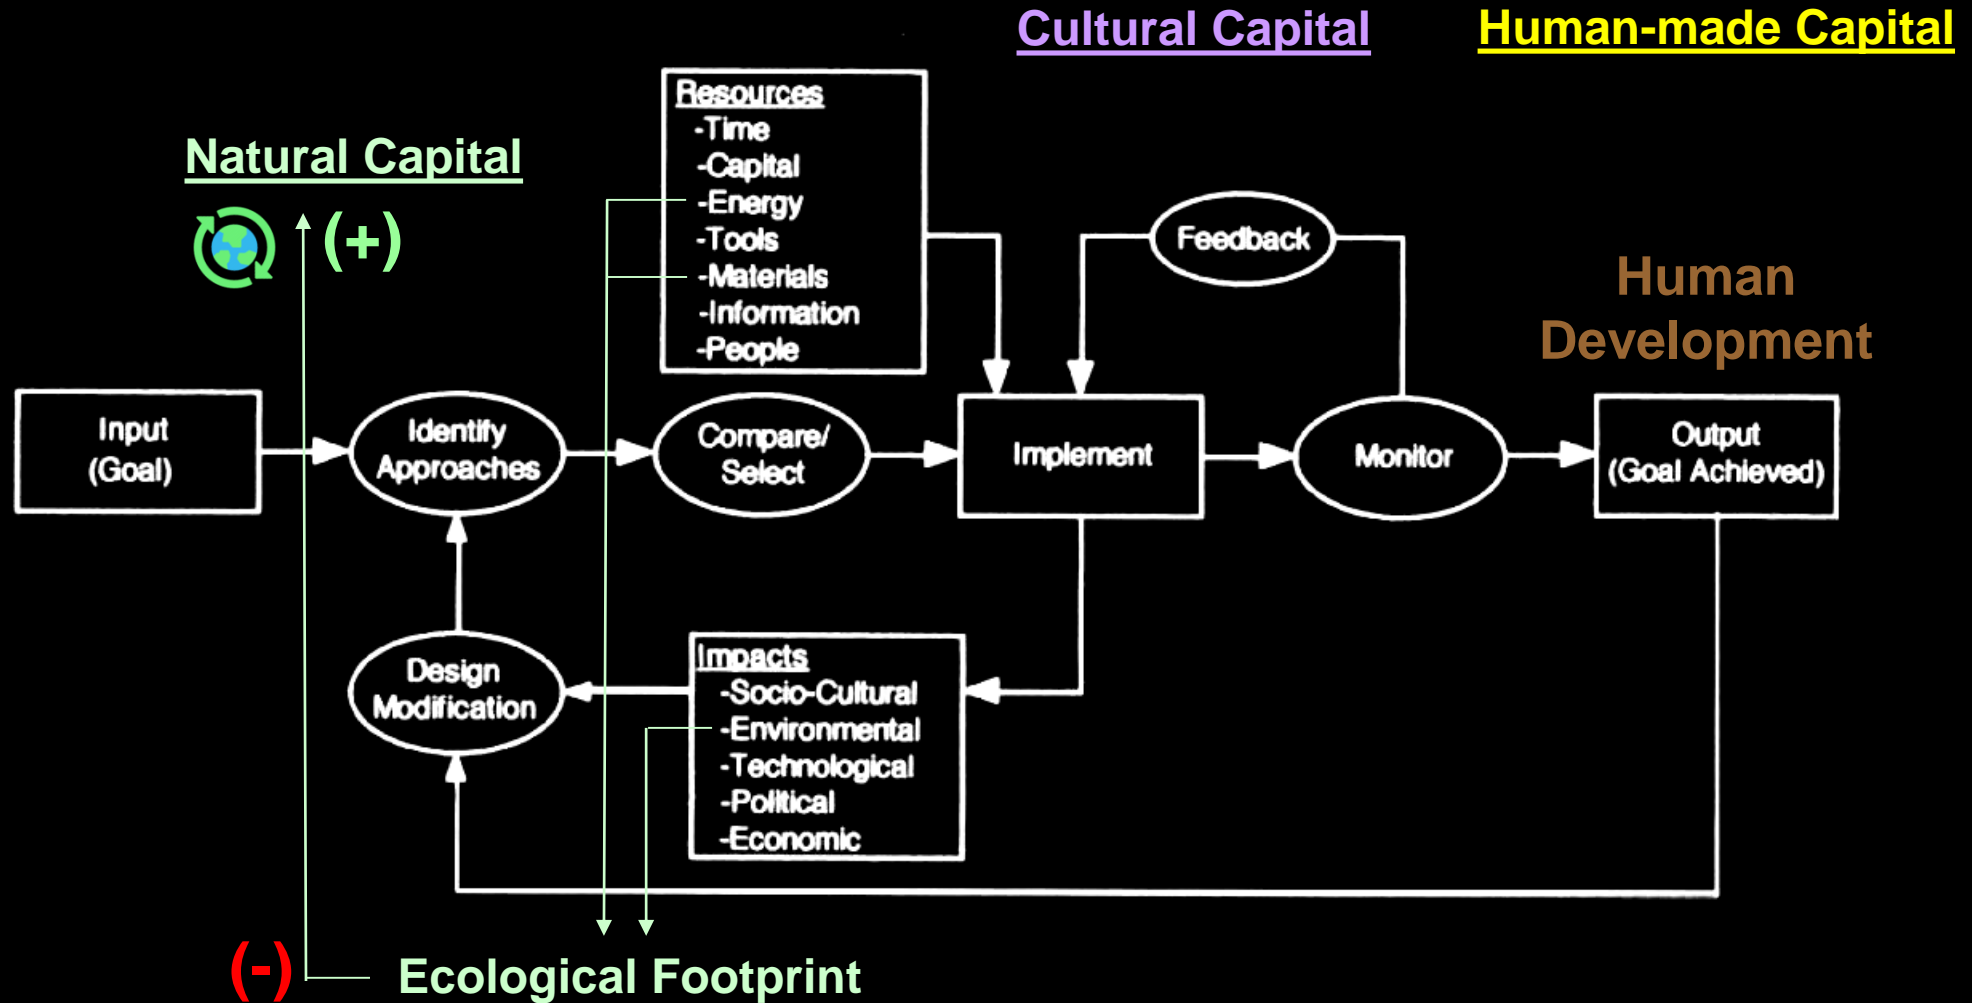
Cultural Capital

Human-made Capital

Natural Capital

(+)

Resources
-Time
-Capital
-Energy
-Tools
-Materials
-Information
-People

Feedback

Human Development

Input (Goal)

Identify Approaches

Compare/ Select

Implement

Monitor

Output (Goal Achieved)

Design Modification

Impacts
-Socio-Cultural
-Environmental
-Technological
-Political
-Economic

(-)

Ecological Footprint